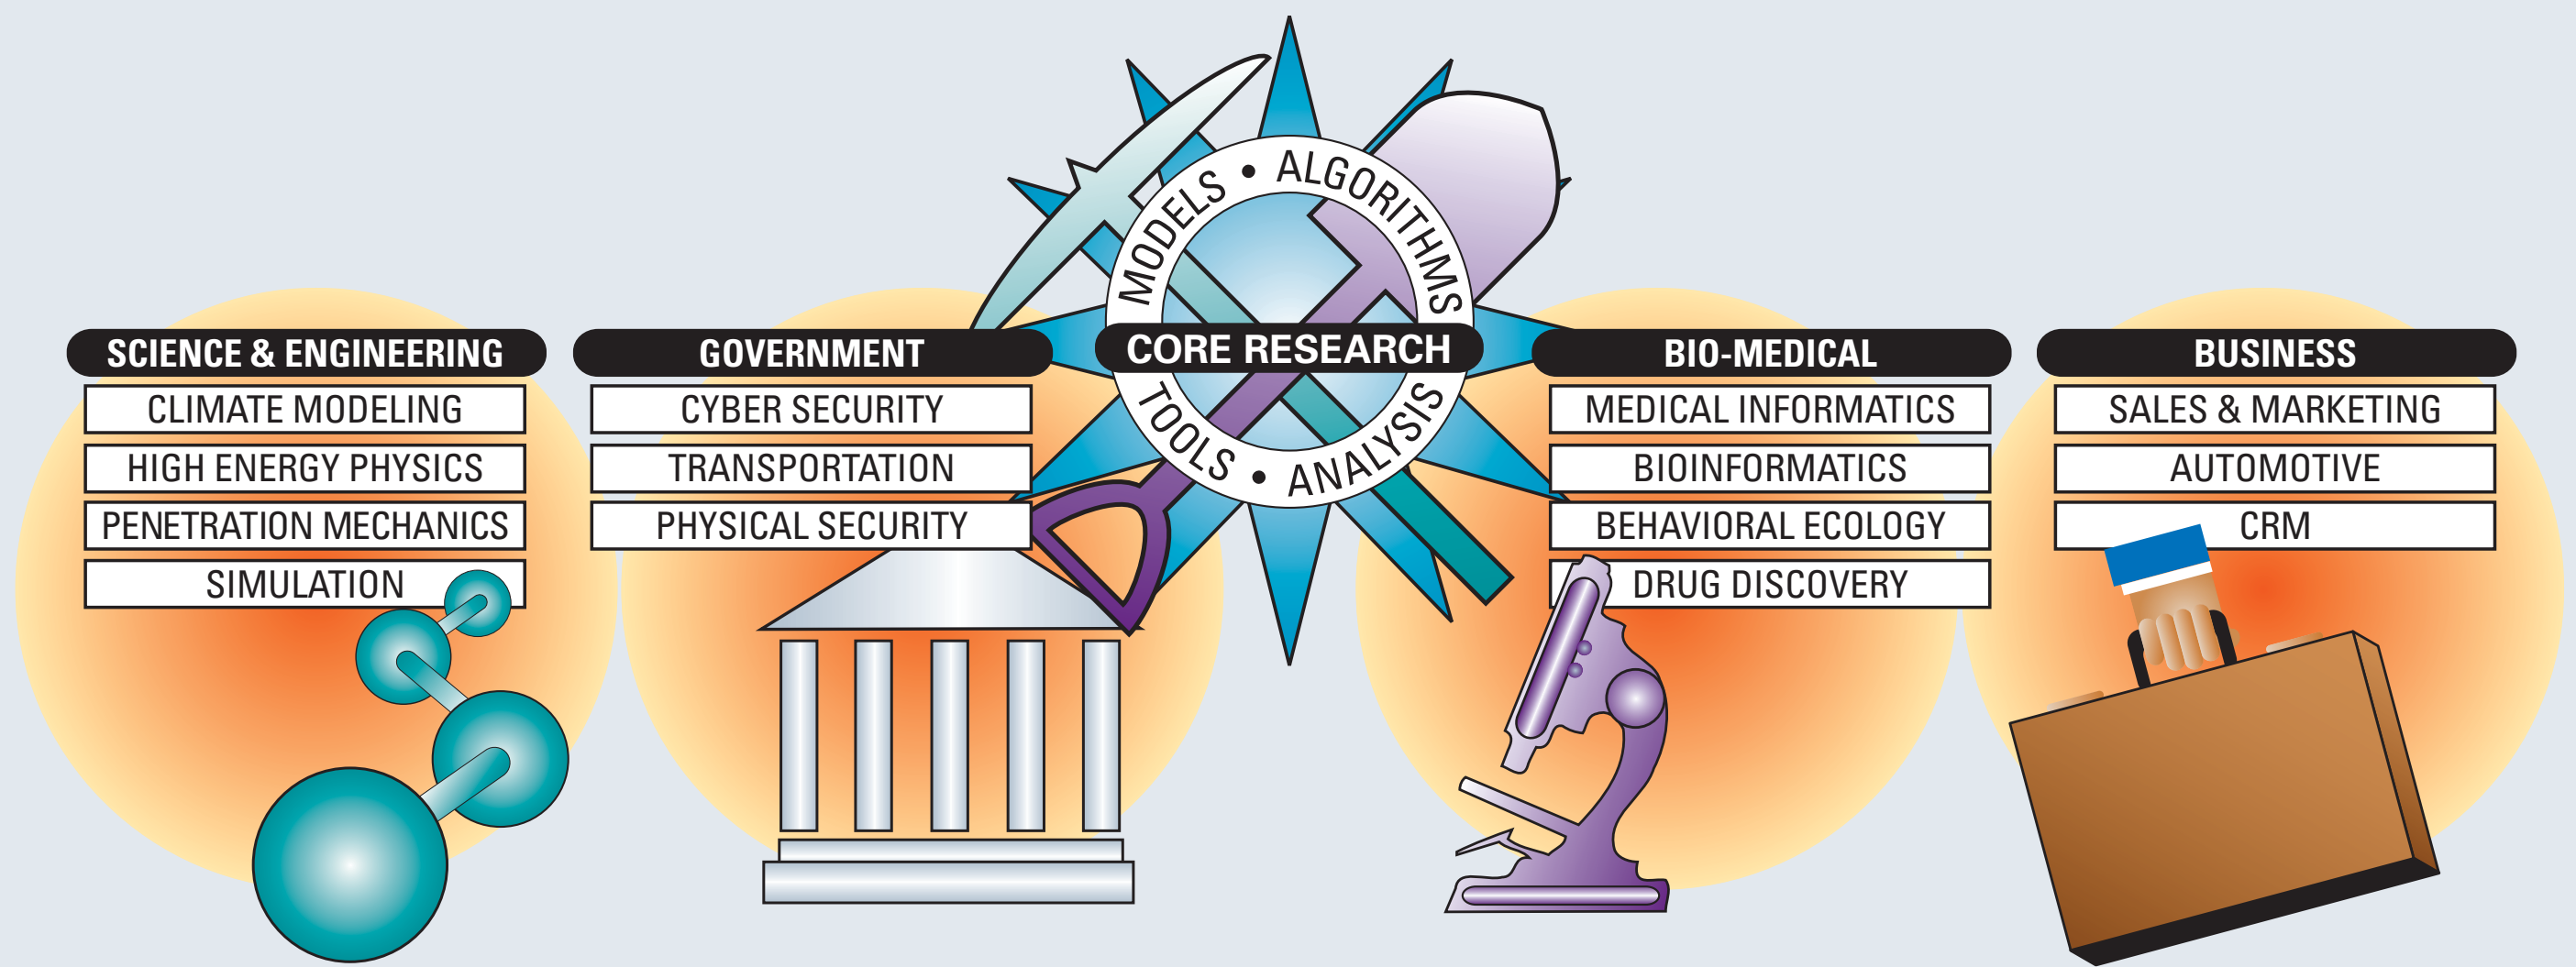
MODELS • ALGORITHMS
CORE RESEARCH
TOOLS • ANALYSIS

SCIENCE & ENGINEERING
CLIMATE MODELING
HIGH ENERGY PHYSICS
PENETRATION MECHANICS
SIMULATION

GOVERNMENT
CYBER SECURITY
TRANSPORTATION
PHYSICAL SECURITY

BIO-MEDICAL
MEDICAL INFORMATICS
BIOINFORMATICS
BEHAVIORAL ECOLOGY
DRUG DISCOVERY

BUSINESS
SALES & MARKETING
AUTOMOTIVE
CRM